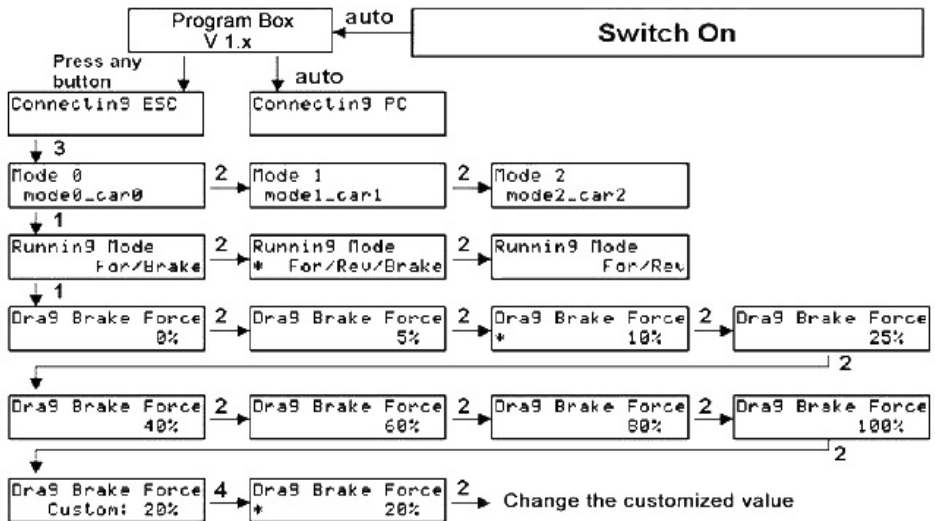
Program Box
V 1.x

auto

Switch On

Press any button

auto

Connectin9 ESC

Connectin9 PC

3

Mode 0
mode0_car0

2

Mode 1
mode1_car1

2

Mode 2
mode2_car2

1

Runnin9 Mode
For/Brake

2

Runnin9 Mode
* For/Rev/Brake

2

Runnin9 Mode
For/Rev

1

Dra9 Brake Force
0%

2

Dra9 Brake Force
5%

2

Dra9 Brake Force
* 10%

2

Dra9 Brake Force
25%

2

Dra9 Brake Force
40%

2

Dra9 Brake Force
60%

2

Dra9 Brake Force
80%

2

Dra9 Brake Force
100%

2

Dra9 Brake Force
Custom: 20%

4

Dra9 Brake Force
* 20%

2

Change the customized value